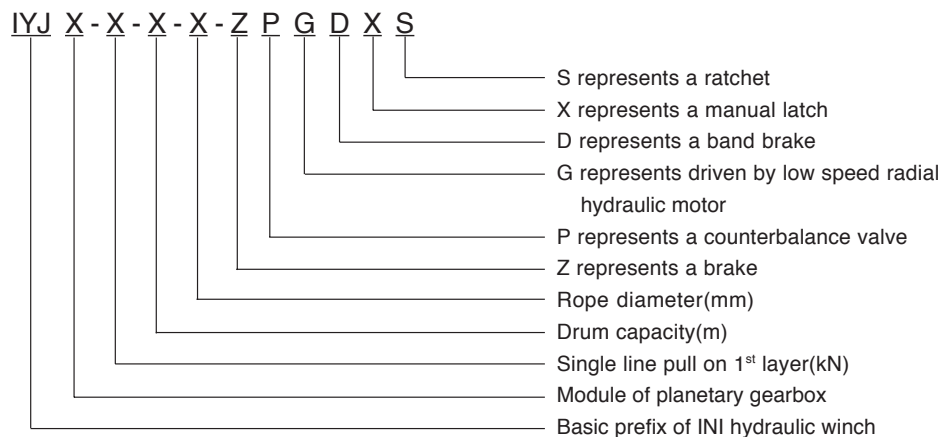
IYJ X - X - X - X - Z P G D X S

S represents a ratchet

X represents a manual latch

D represents a band brake

G represents driven by low speed radial hydraulic motor

P represents a counterbalance valve

Z represents a brake

Rope diameter(mm)

Drum capacity(m)

Single line pull on 1$^{st}$ layer(kN)

Module of planetary gearbox

Basic prefix of INI hydraulic winch